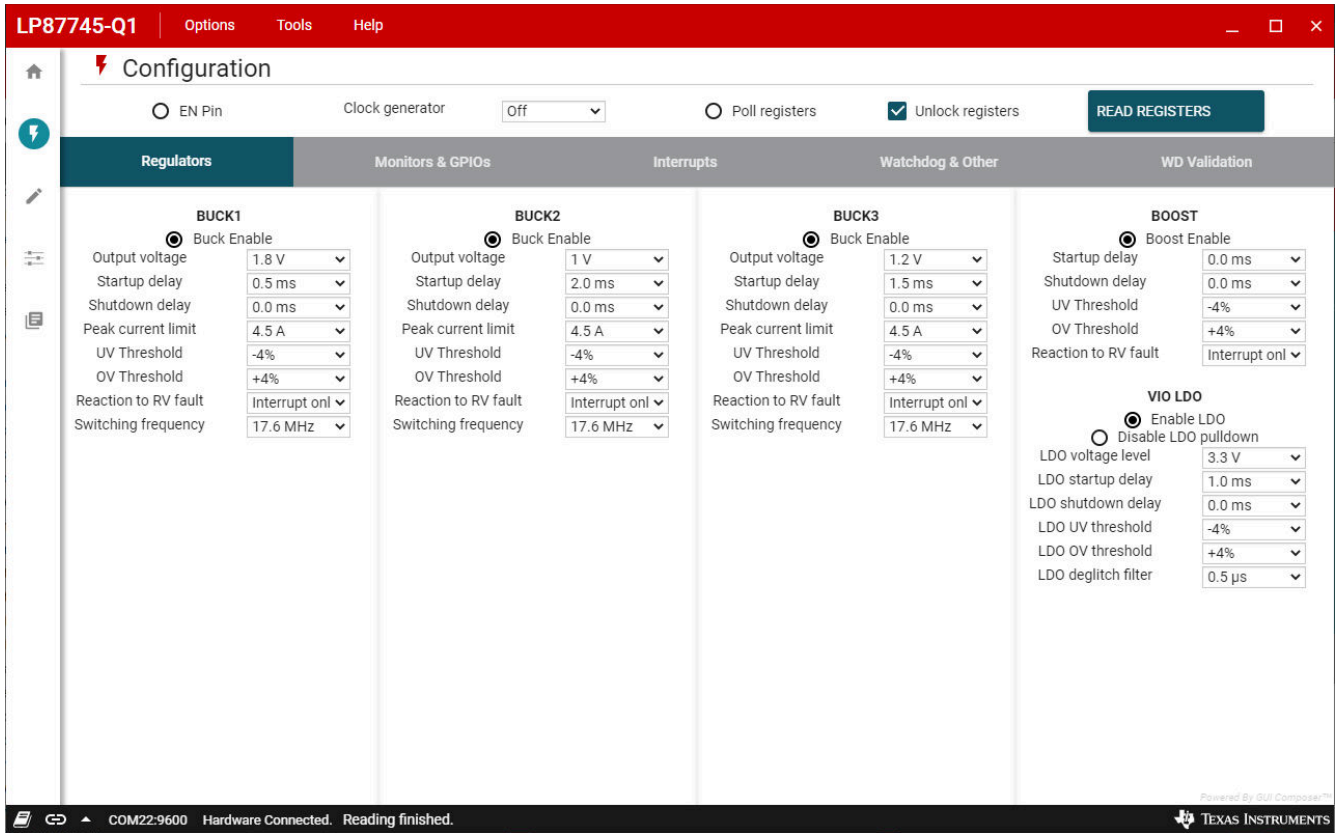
LP87745-Q1 Options Tools Help

Configuration

EN Pin Clock generator Off Poll registers Unlock registers READ REGISTERS

Regulators | Monitors & GPIOs | Interrupts | Watchdog & Other | WD Validation

BUCK1
Buck Enable
Output voltage 1.8 V
Startup delay 0.5 ms
Shutdown delay 0.0 ms
Peak current limit 4.5 A
UV Threshold -4%
OV Threshold +4%
Reaction to RV fault Interrupt onl
Switching frequency 17.6 MHz

BUCK2
Buck Enable
Output voltage 1 V
Startup delay 2.0 ms
Shutdown delay 0.0 ms
Peak current limit 4.5 A
UV Threshold -4%
OV Threshold +4%
Reaction to RV fault Interrupt onl
Switching frequency 17.6 MHz

BUCK3
Buck Enable
Output voltage 1.2 V
Startup delay 1.5 ms
Shutdown delay 0.0 ms
Peak current limit 4.5 A
UV Threshold -4%
OV Threshold +4%
Reaction to RV fault Interrupt onl
Switching frequency 17.6 MHz

BOOST
Boost Enable
Startup delay 0.0 ms
Shutdown delay 0.0 ms
UV Threshold -4%
OV Threshold +4%
Reaction to RV fault Interrupt onl

VIO LDO
Enable LDO
Disable LDO pulldown
LDO voltage level 3.3 V
LDO startup delay 1.0 ms
LDO shutdown delay 0.0 ms
LDO UV threshold -4%
LDO OV threshold +4%
LDO deglitch filter 0.5 µs

Powered By GUI Composer™

COM22:9600 Hardware Connected. Reading finished.

Texas Instruments